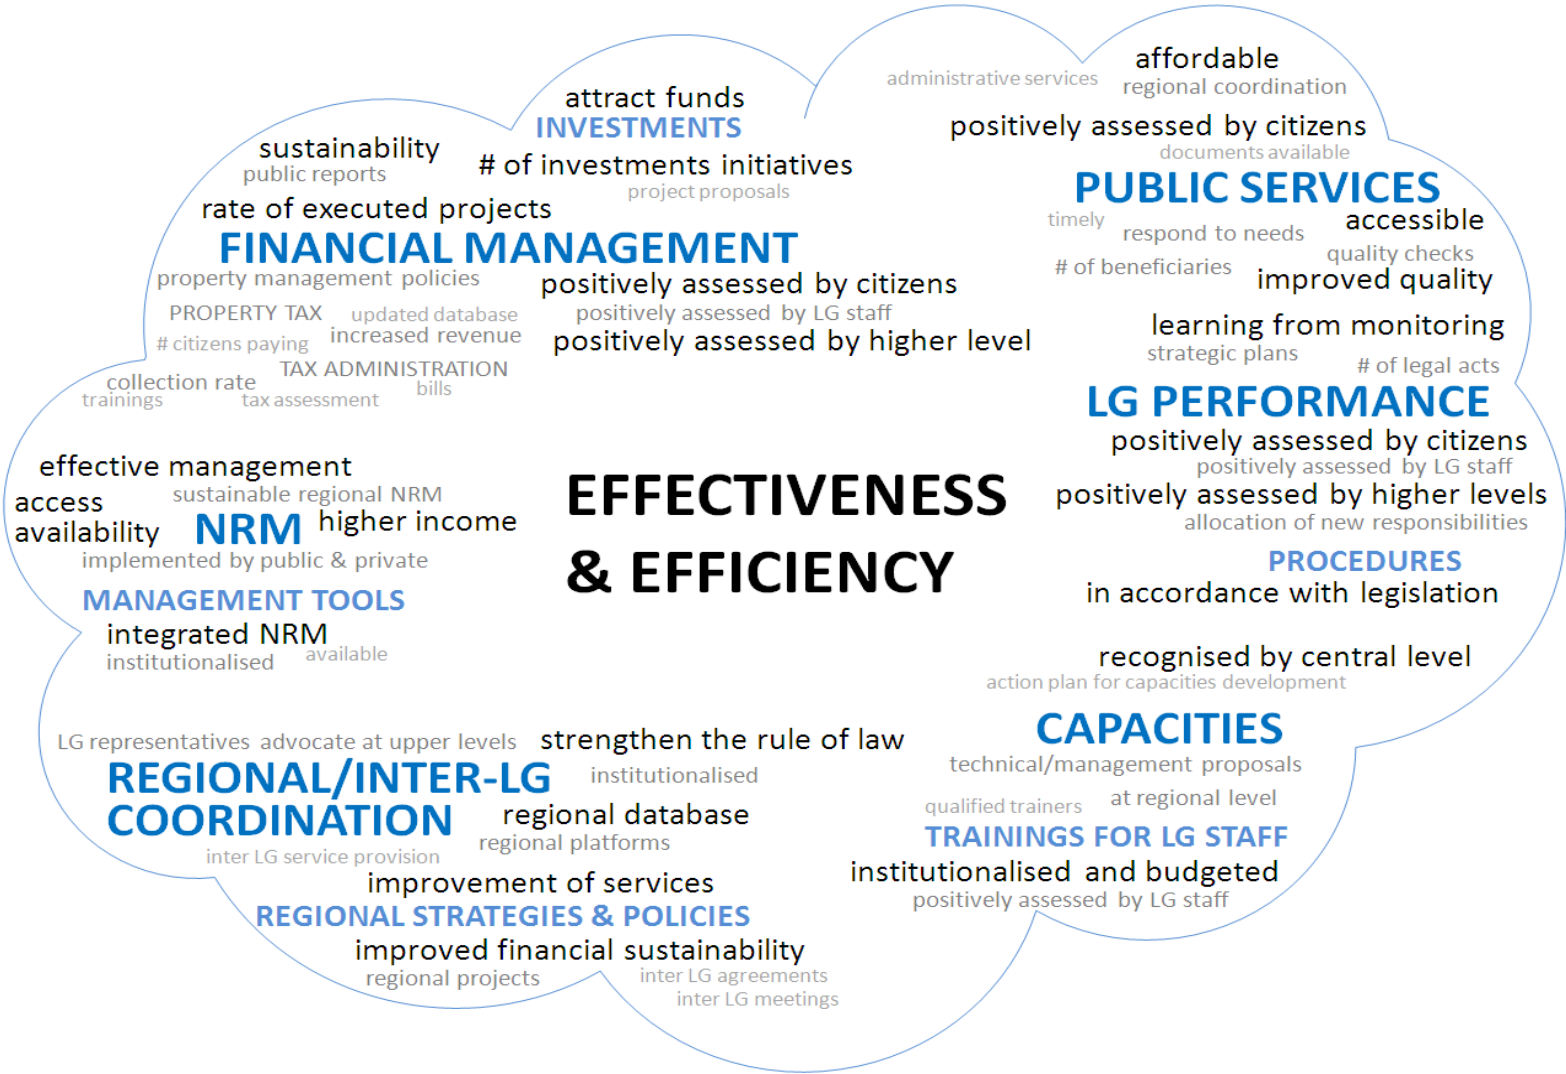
attract funds
INVESTMENTS
sustainability
public reports
# of investments initiatives
project proposals
rate of executed projects
FINANCIAL MANAGEMENT
property management policies
positively assessed by citizens
PROPERTY TAX
updated database
positively assessed by LG staff
# citizens paying
increased revenue
positively assessed by higher level
collection rate
TAX ADMINISTRATION
trainings
tax assessment
bills

administrative services
affordable
regional coordination
positively assessed by citizens
documents available
PUBLIC SERVICES
timely
accessible
respond to needs
quality checks
# of beneficiaries
improved quality
learning from monitoring
strategic plans
# of legal acts
LG PERFORMANCE
positively assessed by citizens
positively assessed by LG staff
positively assessed by higher levels
allocation of new responsibilities
PROCEDURES
in accordance with legislation

effective management
access
sustainable regional NRM
availability
NRM
higher income
implemented by public & private
MANAGEMENT TOOLS
integrated NRM
institutionalised
available

EFFECTIVENESS & EFFICIENCY

recognised by central level
action plan for capacities development
CAPACITIES
technical/management proposals
qualified trainers
at regional level
TRAININGS FOR LG STAFF
institutionalised and budgeted
positively assessed by LG staff

LG representatives advocate at upper levels
strengthen the rule of law
REGIONAL/INTER-LG COORDINATION
institutionalised
regional database
regional platforms
inter LG service provision
improvement of services
REGIONAL STRATEGIES & POLICIES
improved financial sustainability
regional projects
inter LG agreements
inter LG meetings